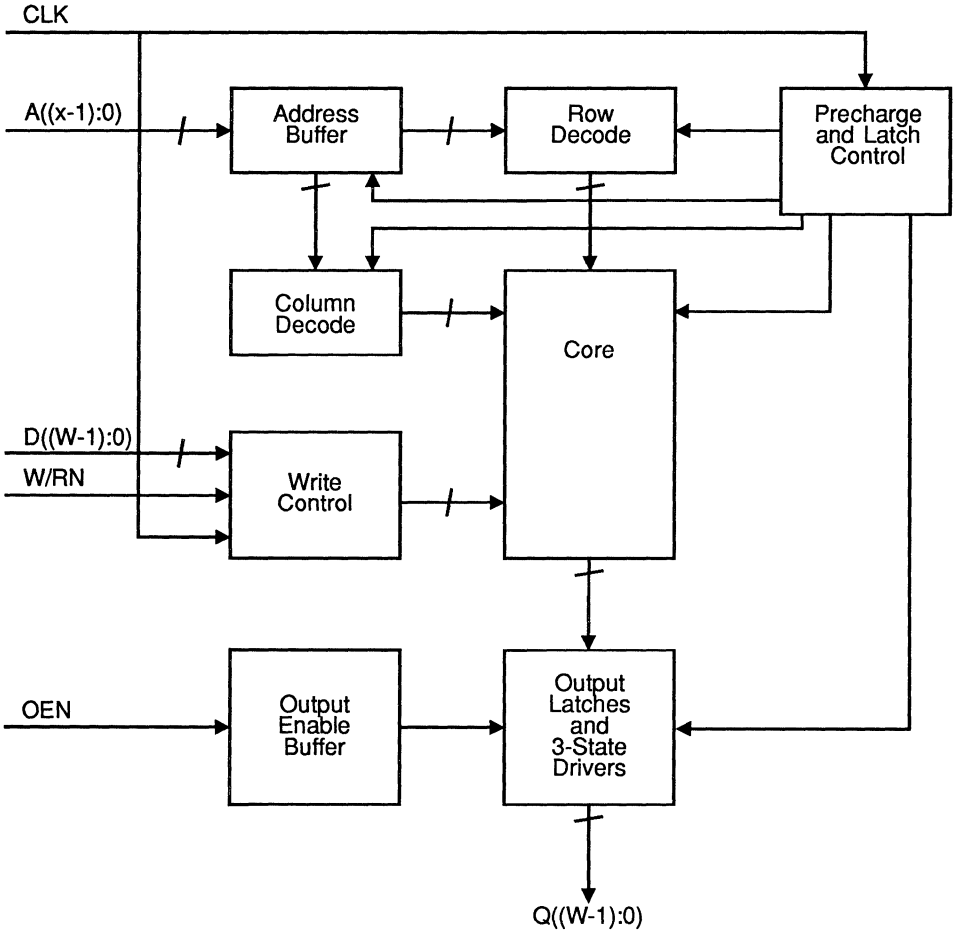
CLK

A((x-1):0)

Address Buffer

Row Decode

Precharge and Latch Control

Column Decode

Core

D((W-1):0)

W/RN

Write Control

OEN

Output Enable Buffer

Output Latches and 3-State Drivers

Q((W-1):0)